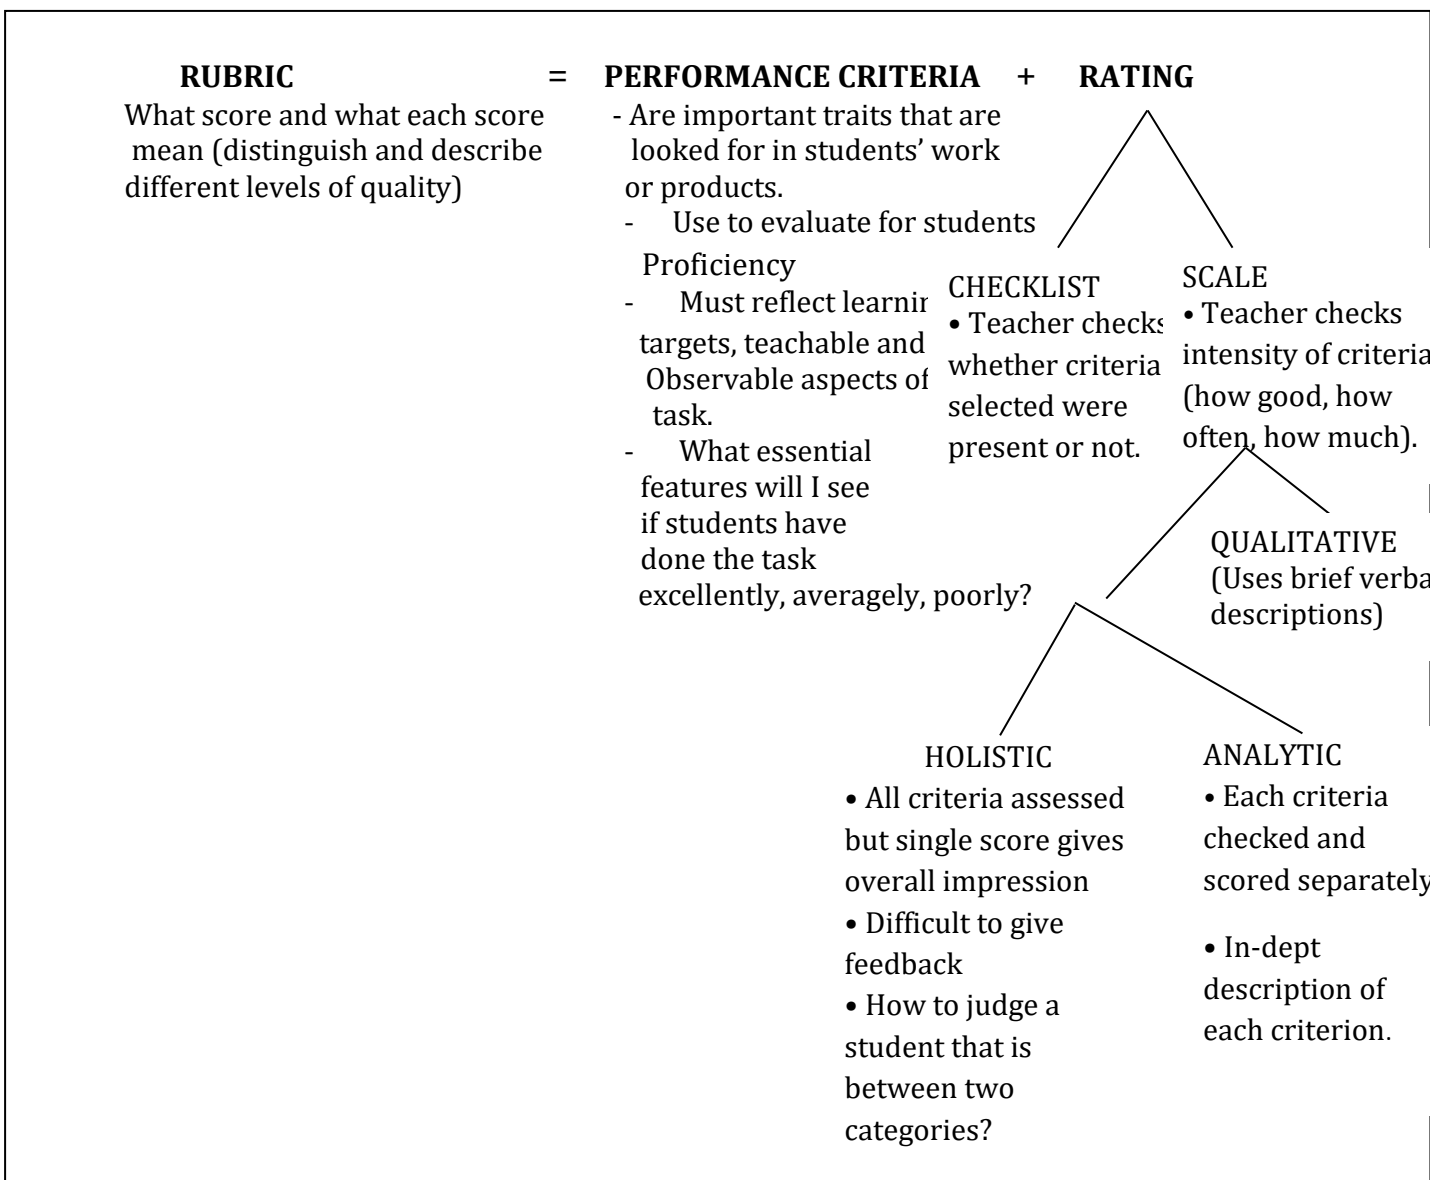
**RUBRIC** = **PERFORMANCE CRITERIA** + **RATING**

What score and what each score mean (distinguish and describe different levels of quality)

- Are important traits that are looked for in students' work or products.
- Use to evaluate for students Proficiency
- Must reflect learnir targets, teachable and Observable aspects of task.
- What essential features will I see if students have done the task excellently, averagely, poorly?

CHECKLIST
• Teacher checks whether criteria selected were present or not.

SCALE
• Teacher checks intensity of criteria (how good, how often, how much).

QUALITATIVE
(Uses brief verba descriptions)

HOLISTIC
• All criteria assessed but single score gives overall impression
• Difficult to give feedback
• How to judge a student that is between two categories?

ANALYTIC
• Each criteria checked and scored separately
• In-dept description of each criterion.